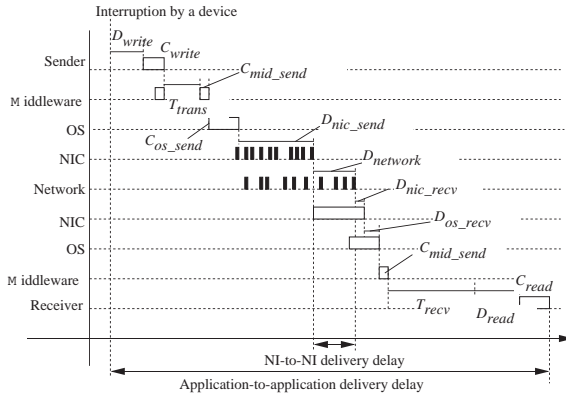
Interruption by a device

Sender

M iddleware

OS

NIC

Network

NIC

OS

M iddleware

Receiver

$D_{write}$

$C_{write}$

$C_{mid\_send}$

$T_{trans}$

$C_{os\_send}$

$D_{nic\_send}$

$D_{network}$

$D_{nic\_recv}$

$D_{os\_recv}$

$C_{mid\_send}$

$C_{read}$

$T_{recv}$

$D_{read}$

NI-to-NI delivery delay

Application-to-application delivery delay